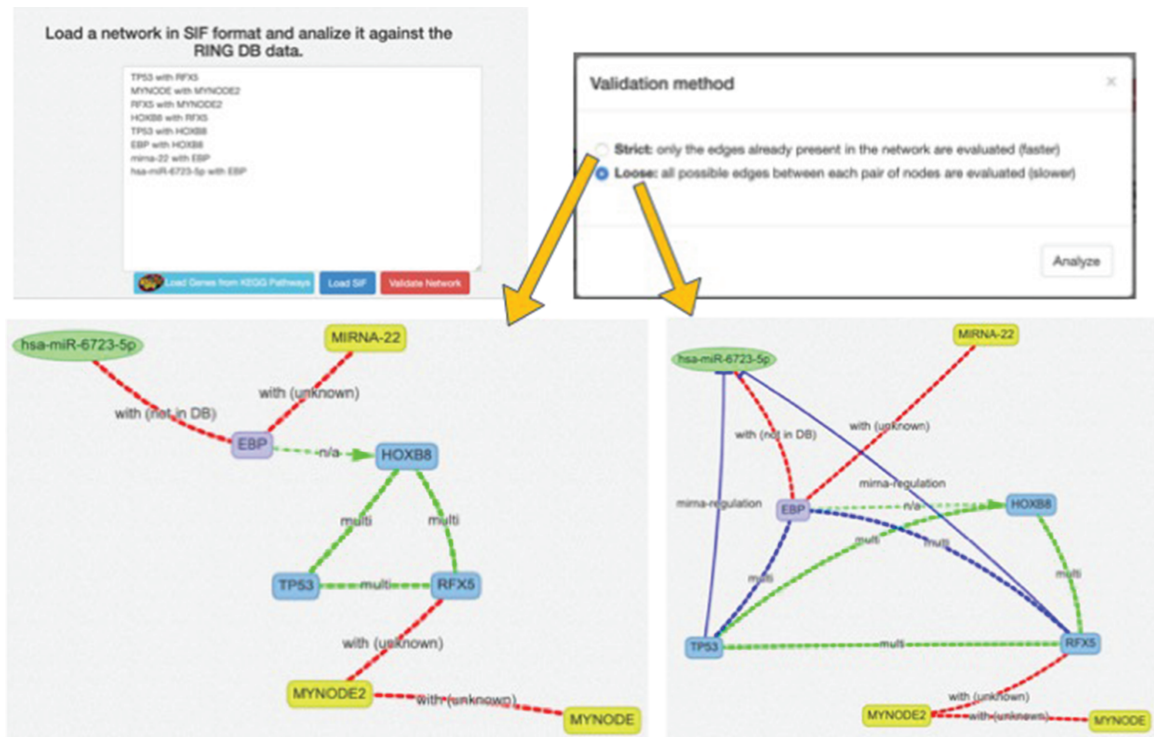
Load a network in SIF format and analize it against the RING DB data.

TP53 with RFX5
MYNODE with MYNODE2
RFX5 with MYNODE2
HOXB8 with RFX5
TP53 with HOXB8
EBP with HOXB8
mirna-22 with EBP
hsa-miR-6723-5p with EBP

Load Genes from KEGG Pathways
Load SIF
Validate Network

Validation method
×

Strict: only the edges already present in the network are evaluated (faster)
Loose: all possible edges between each pair of nodes are evaluated (slower)

Analyze

hsa-miR-6723-5p
MIRNA-22
with (not in DB)
with (unknown)
EBP
n/a
HOXB8
multi
multi
TP53
multi
RFX5
with (unknown)
MYNODE2
with (unknown)
MYNODE

hsa-miR-6723-5p
MIRNA-22
with (not in DB)
with (unknown)
mirna-regulation
mirna-regulation
EBP
n/a
HOXB8
multi
multi
multi
multi
TP53
multi
RFX5
with (unknown)
MYNODE2
with (unknown)
MYNODE